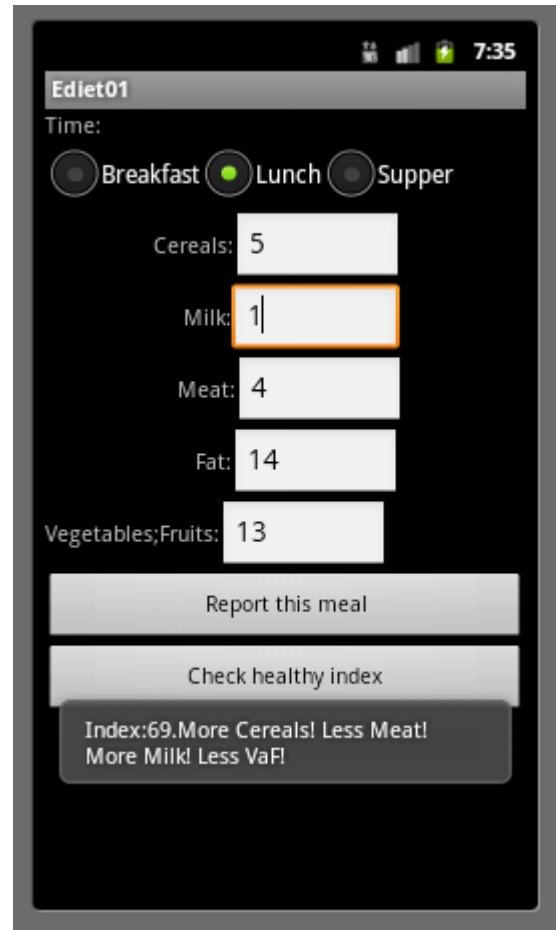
7:35

Ediet01

Time:

Breakfast Lunch Supper

Cereals: 5

Milk: 1

Meat: 4

Fat: 14

Vegetables;Fruits: 13

Report this meal

Check healthy index

Index:69.More Cereals! Less Meat! More Milk! Less VaF!